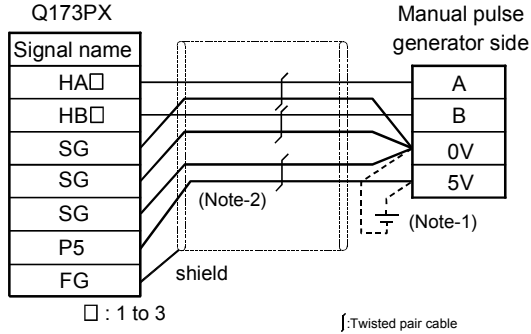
Q173PX

| Signal name |
|---|
| HA□ |
| HB□ |
| SG |
| SG |
| SG |
| P5 |
| FG |

□ : 1 to 3

Manual pulse generator side

| A |
|---|
| B |
| 0V |
| 5V |

(Note-2)

(Note-1)

shield

:Twisted pair cable